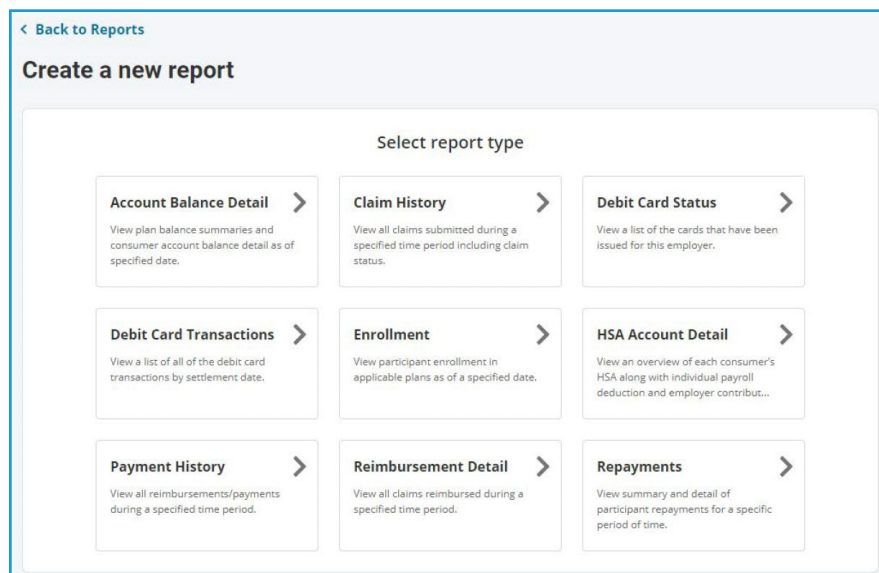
< Back to Reports

Create a new report

Select report type

Account Balance Detail >
View plan balance summaries and consumer account balance detail as of specified date.

Claim History >
View all claims submitted during a specified time period including claim status.

Debit Card Status >
View a list of the cards that have been issued for this employer.

Debit Card Transactions >
View a list of all of the debit card transactions by settlement date.

Enrollment >
View participant enrollment in applicable plans as of a specified date.

HSA Account Detail >
View an overview of each consumer's HSA along with individual payroll deduction and employer contribut...

Payment History >
View all reimbursements/payments during a specified time period.

Reimbursement Detail >
View all claims reimbursed during a specified time period.

Repayments >
View summary and detail of participant repayments for a specific period of time.